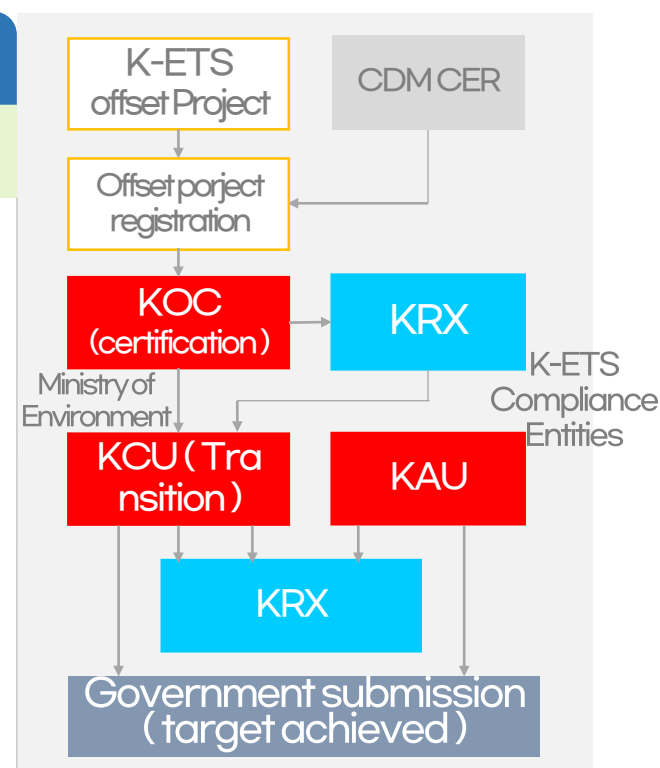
K-ETS offset Project

CDM CER

Offset porject registration

KOC (certification)

KRX

Ministry of Environment

K-ETS Compliance Entities

KCU(Transition)

KAU

KRX

Government submission (target achieved)